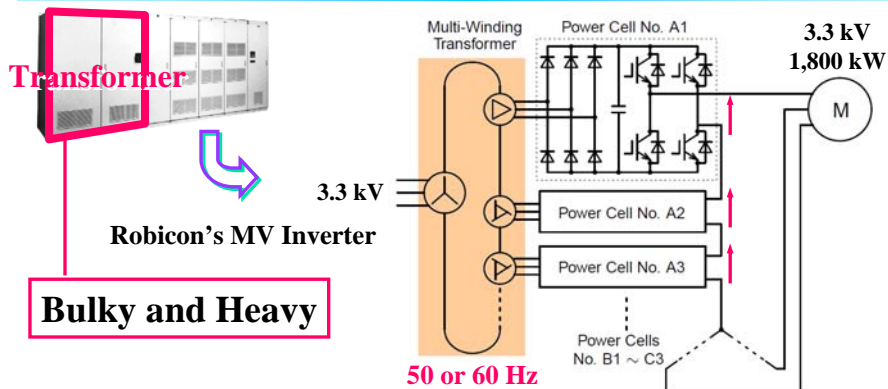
Transformer

Robicon's MV Inverter

Bulky and Heavy

3.3 kV

Multi-Winding Transformer

Power Cell No. A1

Power Cell No. A2

Power Cell No. A3

Power Cells No. B1 ~ C3

50 or 60 Hz

3.3 kV
1,800 kW

M